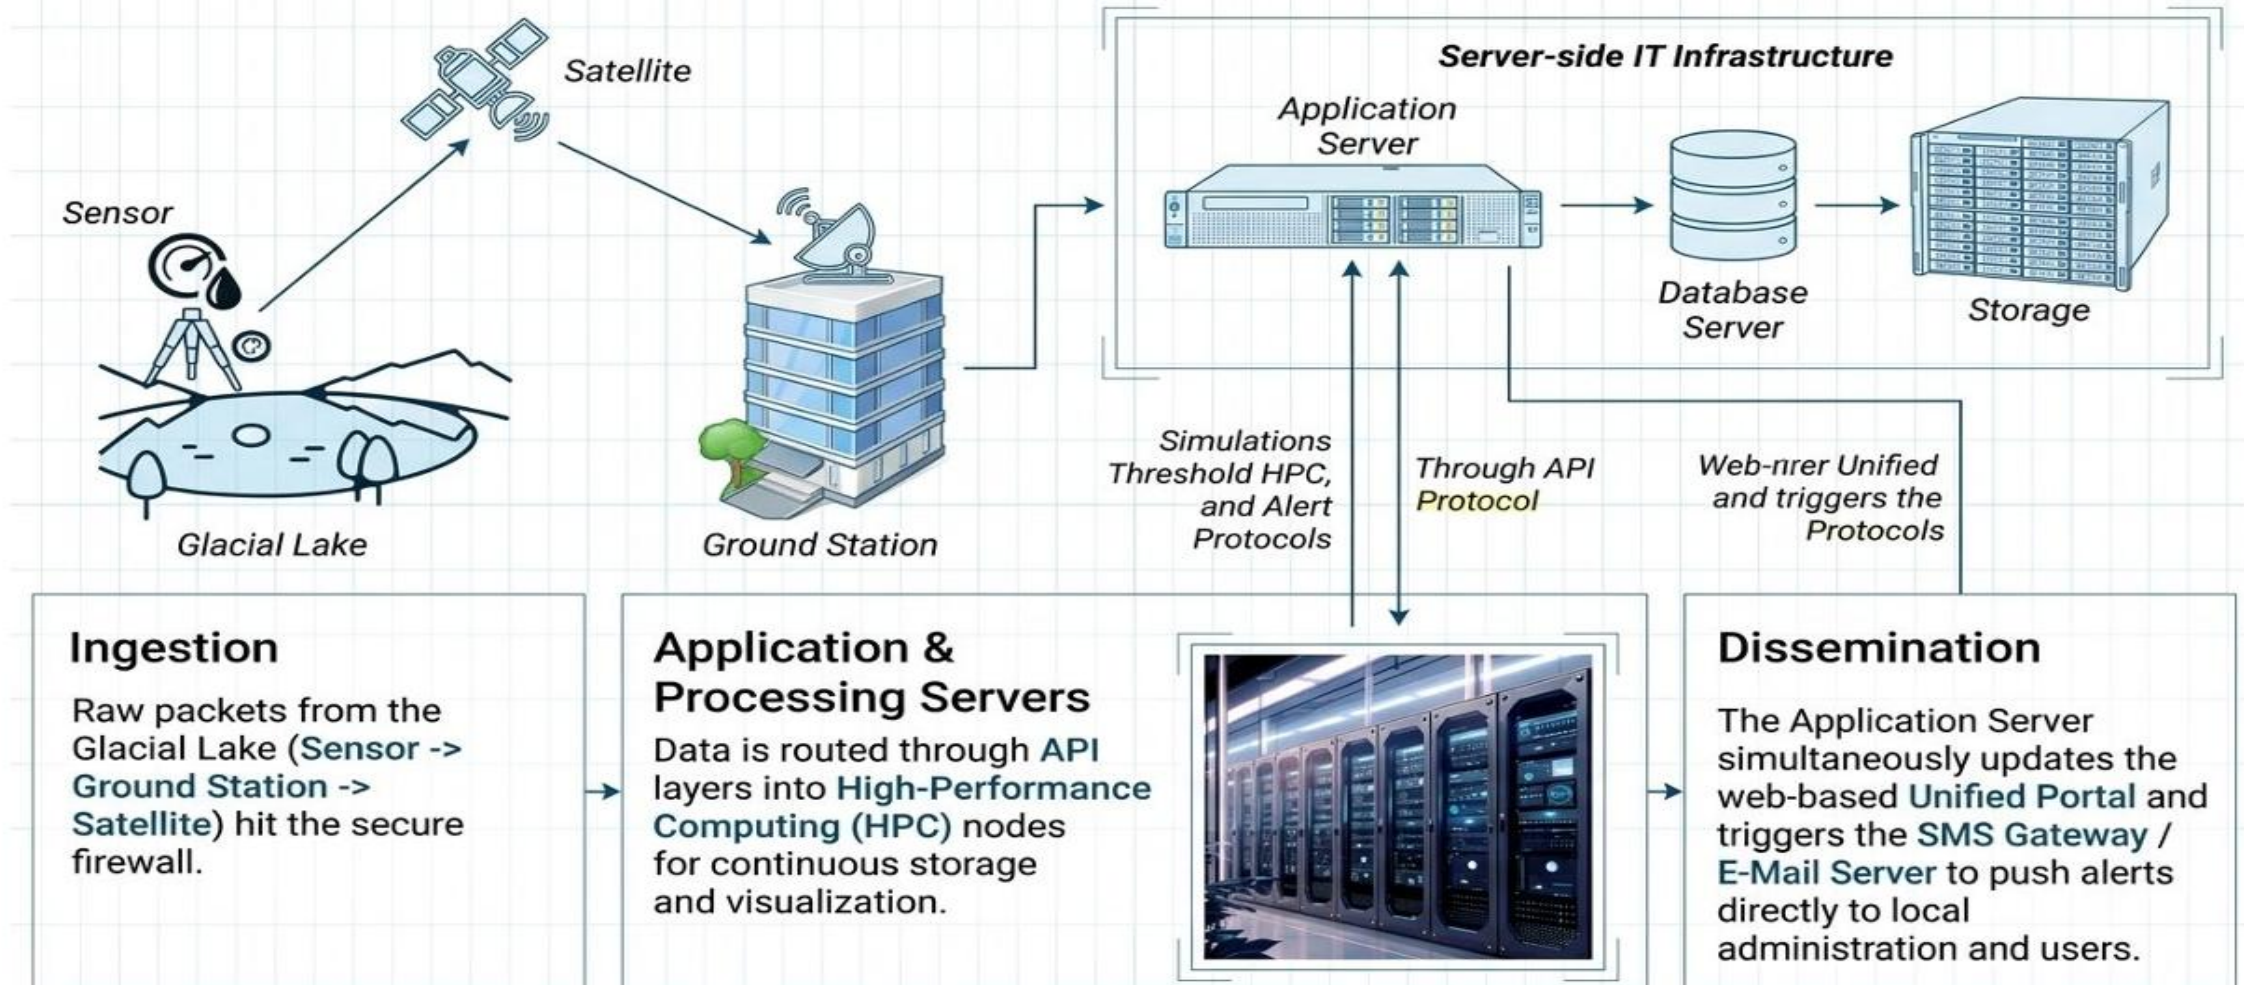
Satellite

Sensor

Glacial Lake

Ground Station

Server-side IT Infrastructure

Application Server

Database Server

Storage

Simulations Threshold HPC, and Alert Protocols

Through API Protocol

Web-nrer Unified and triggers the Protocols

Ingestion

Raw packets from the Glacial Lake (Sensor -> Ground Station -> Satellite) hit the secure firewall.

Application & Processing Servers

Data is routed through API layers into High-Performance Computing (HPC) nodes for continuous storage and visualization.

Dissemination

The Application Server simultaneously updates the web-based Unified Portal and triggers the SMS Gateway / E-Mail Server to push alerts directly to local administration and users.